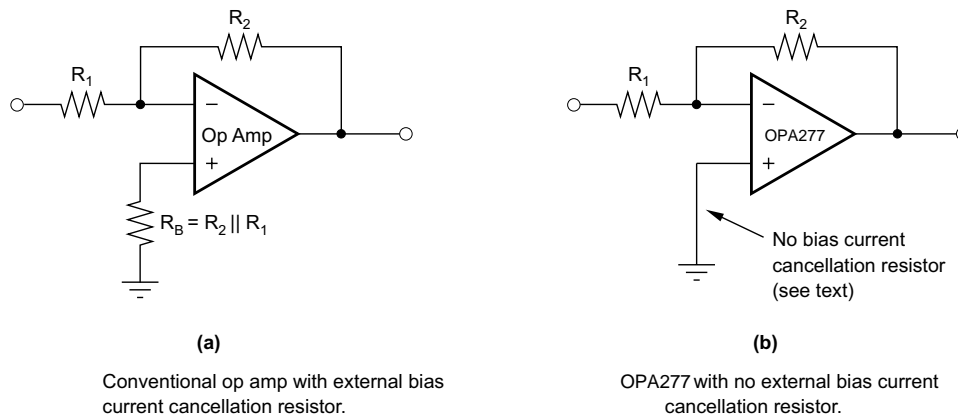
$R_2$

$R_1$

−

Op Amp

+

$R_B = R_2 \parallel R_1$

(a)

Conventional op amp with external bias current cancellation resistor.

$R_2$

$R_1$

−

OPA277

+

No bias current cancellation resistor (see text)

(b)

OPA277 with no external bias current cancellation resistor.